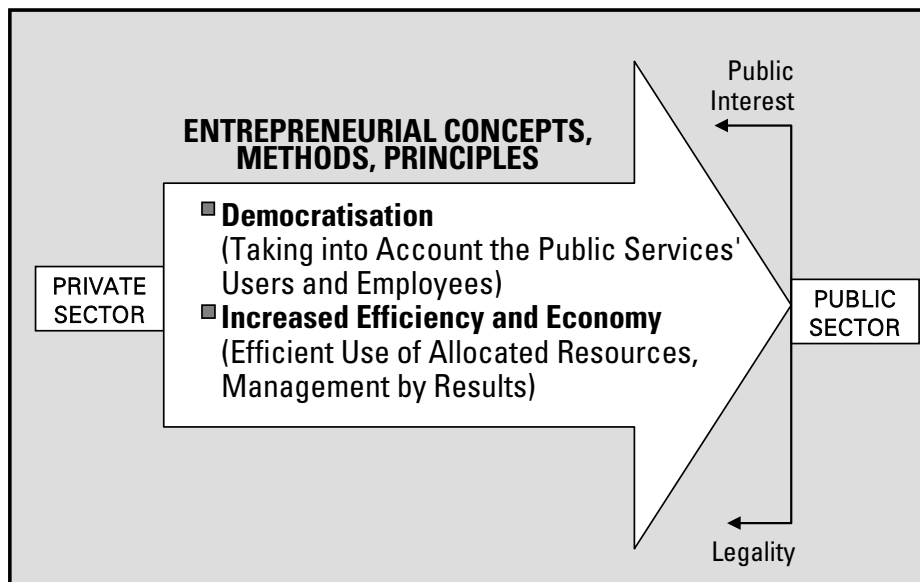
Public Interest

ENTREPRENEURIAL CONCEPTS, METHODS, PRINCIPLES

PRIVATE SECTOR

Democratisation
(Taking into Account the Public Services' Users and Employees)

Increased Efficiency and Economy
(Efficient Use of Allocated Resources, Management by Results)

PUBLIC SECTOR

Legality